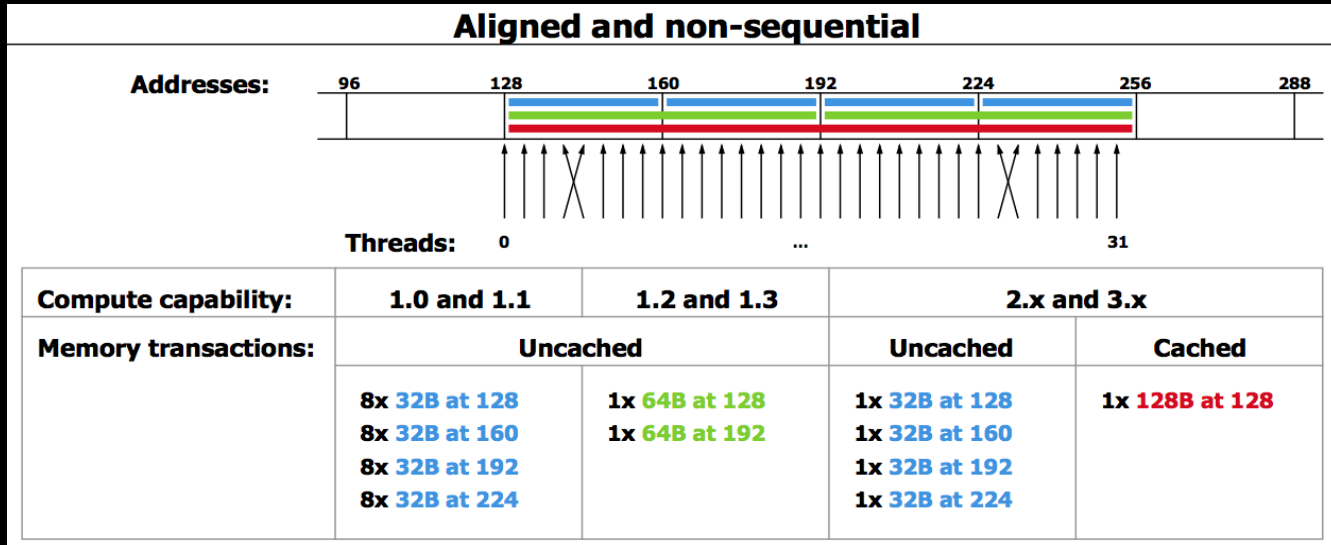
Aligned and non-sequential

Addresses: 96 128 160 192 224 256 288

Threads: 0 ... 31

| Compute capability: | 1.0 and 1.1 | 1.2 and 1.3 | 2.x and 3.x | |
|---|---|---|---|---|
| Memory transactions: | Uncached | | Uncached | Cached |
| | 8x 32B at 128<br>8x 32B at 160<br>8x 32B at 192<br>8x 32B at 224 | 1x 64B at 128<br>1x 64B at 192 | 1x 32B at 128<br>1x 32B at 160<br>1x 32B at 192<br>1x 32B at 224 | 1x 128B at 128 |